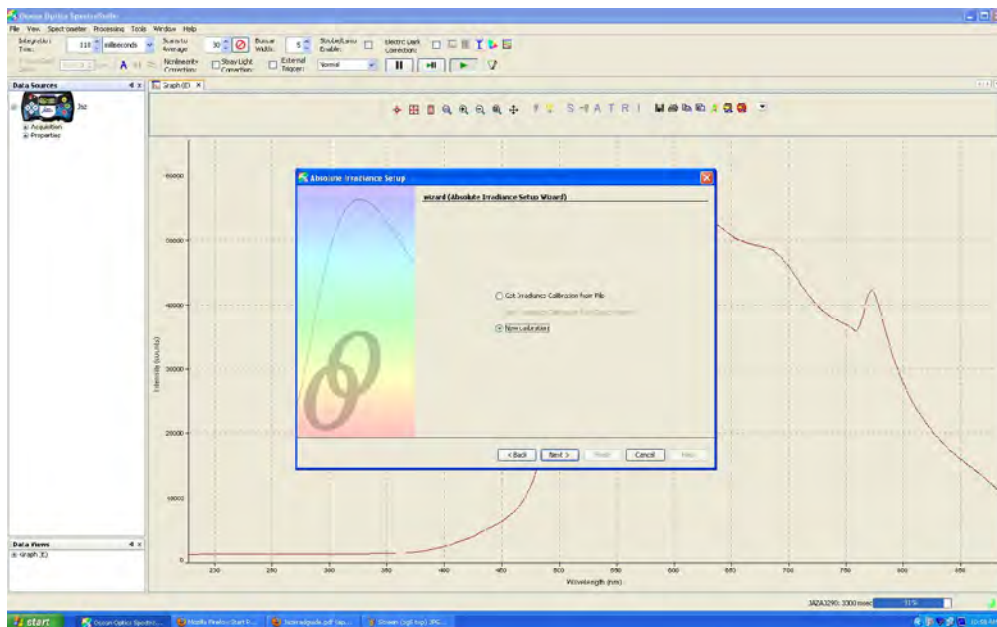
Ocean Optics SpectraSuite
File View Spectrometer Processing Tools Window Help
Integration Time: 118 milliseconds
Scans to Average: 30
Boxcar Width: 5
Strobe/Lamp Enable:
Electric Dark Correction:
Nonlinearity Correction:
Stray Light Correction:
External Trigger: Normal
Data Sources
Jaz
Acquisition
Properties
Graph (E)
S A T R I
Absolute Irradiance Setup
wizard (Absolute Irradiance Setup Wizard)
Get Irradiance Calibration from File
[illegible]
New calibration
< Back Next > Finish Cancel Help
60000
50000
40000
30000
20000
10000
0
Intensity (counts)
250 300 350 400 450 500 550 600 650 700 750 800 850
Wavelength (nm)
Data Views
Graph (E)
JAZA3290: 3000 msec 11%
start Ocean Optics Spectr... Mozilla Firefox Start P... Jazirradguide.pdf (ap... Stream (sql top) JPG...
10:58 AM